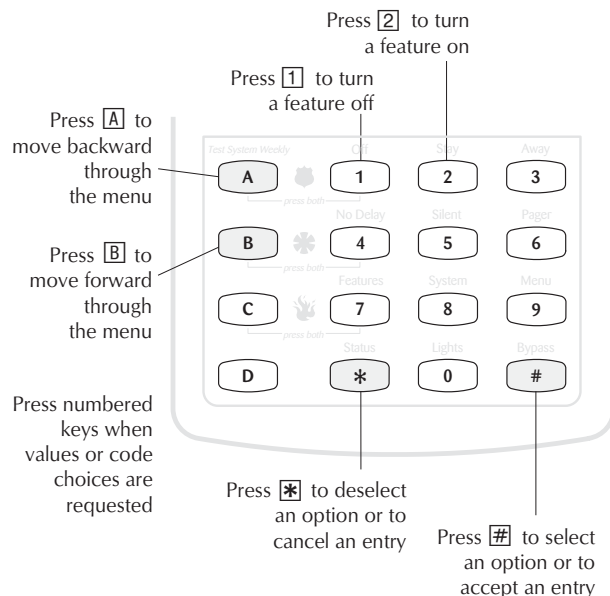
Press 2 to turn a feature on

Press 1 to turn a feature off

Press A to move backward through the menu

Press B to move forward through the menu

Press numbered keys when values or code choices are requested

Test System Weekly

Off

Stay

Away

A

1

2

3

press both

No Delay

Silent

Pager

B

4

5

6

press both

Features

System

Menu

C

7

8

9

press both

Status

Lights

Bypass

D

*

0

#

Press * to deselect an option or to cancel an entry

Press # to select an option or to accept an entry